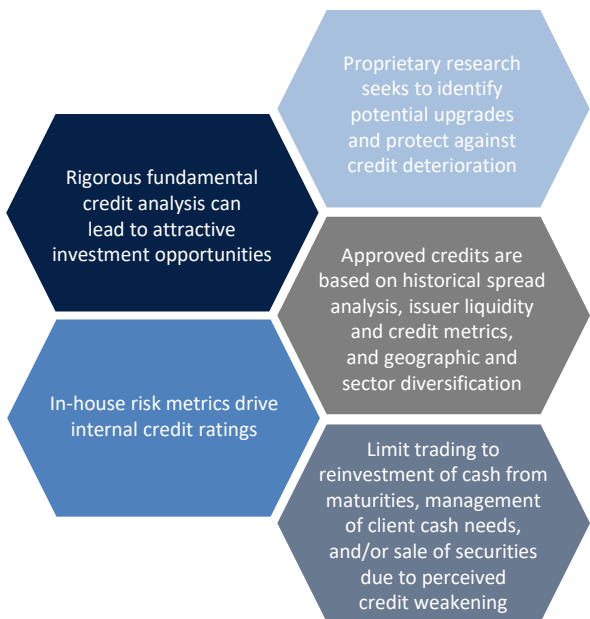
Proprietary research seeks to identify potential upgrades and protect against credit deterioration

Rigorous fundamental credit analysis can lead to attractive investment opportunities

Approved credits are based on historical spread analysis, issuer liquidity and credit metrics, and geographic and sector diversification

In-house risk metrics drive internal credit ratings

Limit trading to reinvestment of cash from maturities, management of client cash needs, and/or sale of securities due to perceived credit weakening